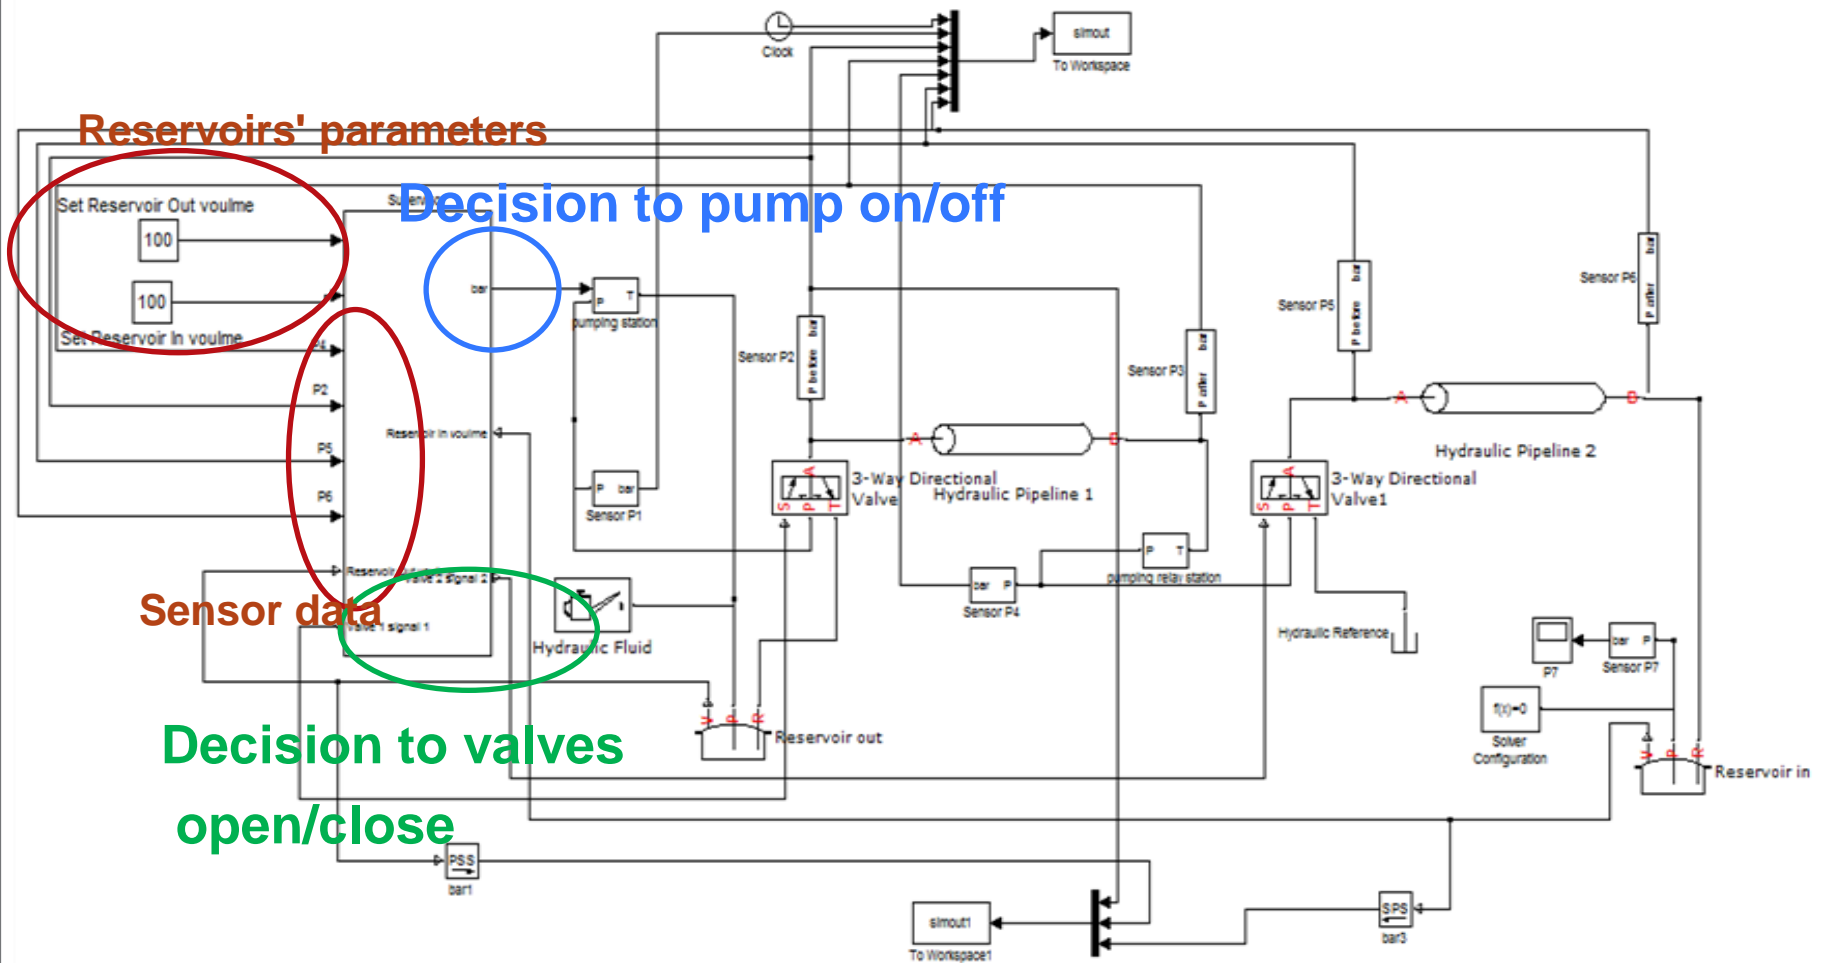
Clock

simout
To Workspace

Reservoirs' parameters

Decision to pump on/off

Set Reservoir Out voulme
100
100
Set Reservoir In voulme

bar
P T
pumping station

Sensor P2
P before bar

Sensor P3
P after bar

Sensor P5
P before bar

Sensor P6
P after bar

P1
P2
P5
P6

Reservoir In voulme

A
B
A
B

Hydraulic Pipeline 2

3-Way Directional Valve
Hydraulic Pipeline 1

3-Way Directional Valve1

S P T
S P T

P bar
Sensor P1

P T
pumping relay station

bar P
Sensor P4

Sensor data

Reservoir
Valve 2 signal 2
Valve 1 signal 1

Hydraulic Fluid

Hydraulic Reference

P7
bar P
Sensor P7

f(x)=0
Solver Configuration

Decision to valves open/close

V P R
Reservoir out

V P R
Reservoir in

PSS
bar1

simout1
To Workspace1

SPS
bar3